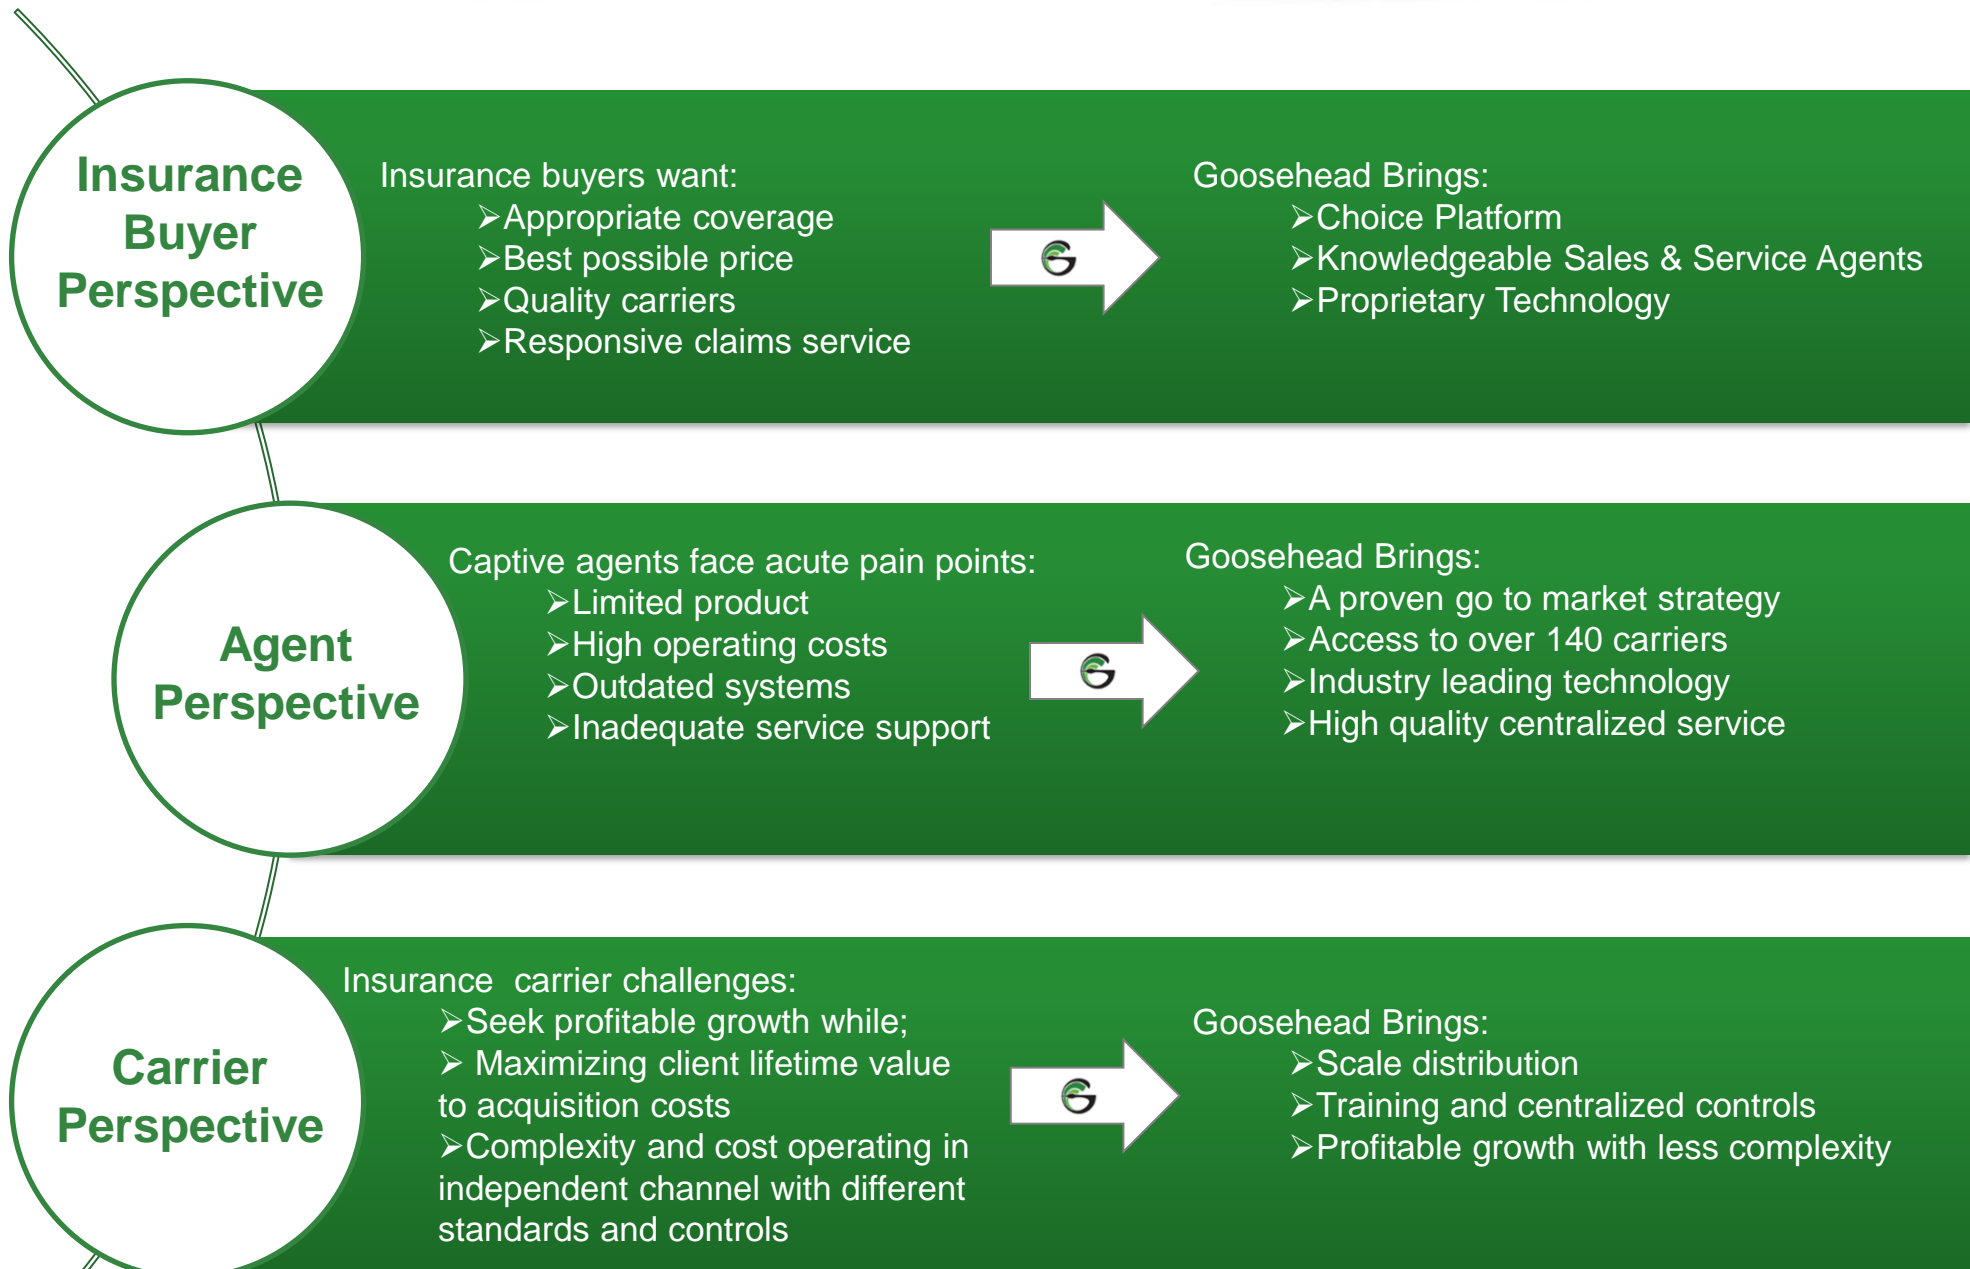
Insurance Buyer Perspective

Insurance buyers want:
➢Appropriate coverage
➢Best possible price
➢Quality carriers
➢Responsive claims service

Goosehead Brings:
➢Choice Platform
➢Knowledgeable Sales & Service Agents
➢Proprietary Technology

Agent Perspective

Captive agents face acute pain points:
➢Limited product
➢High operating costs
➢Outdated systems
➢Inadequate service support

Goosehead Brings:
➢A proven go to market strategy
➢Access to over 140 carriers
➢Industry leading technology
➢High quality centralized service

Carrier Perspective

Insurance carrier challenges:
➢Seek profitable growth while;
➢ Maximizing client lifetime value to acquisition costs
➢Complexity and cost operating in independent channel with different standards and controls

Goosehead Brings:
➢Scale distribution
➢Training and centralized controls
➢Profitable growth with less complexity